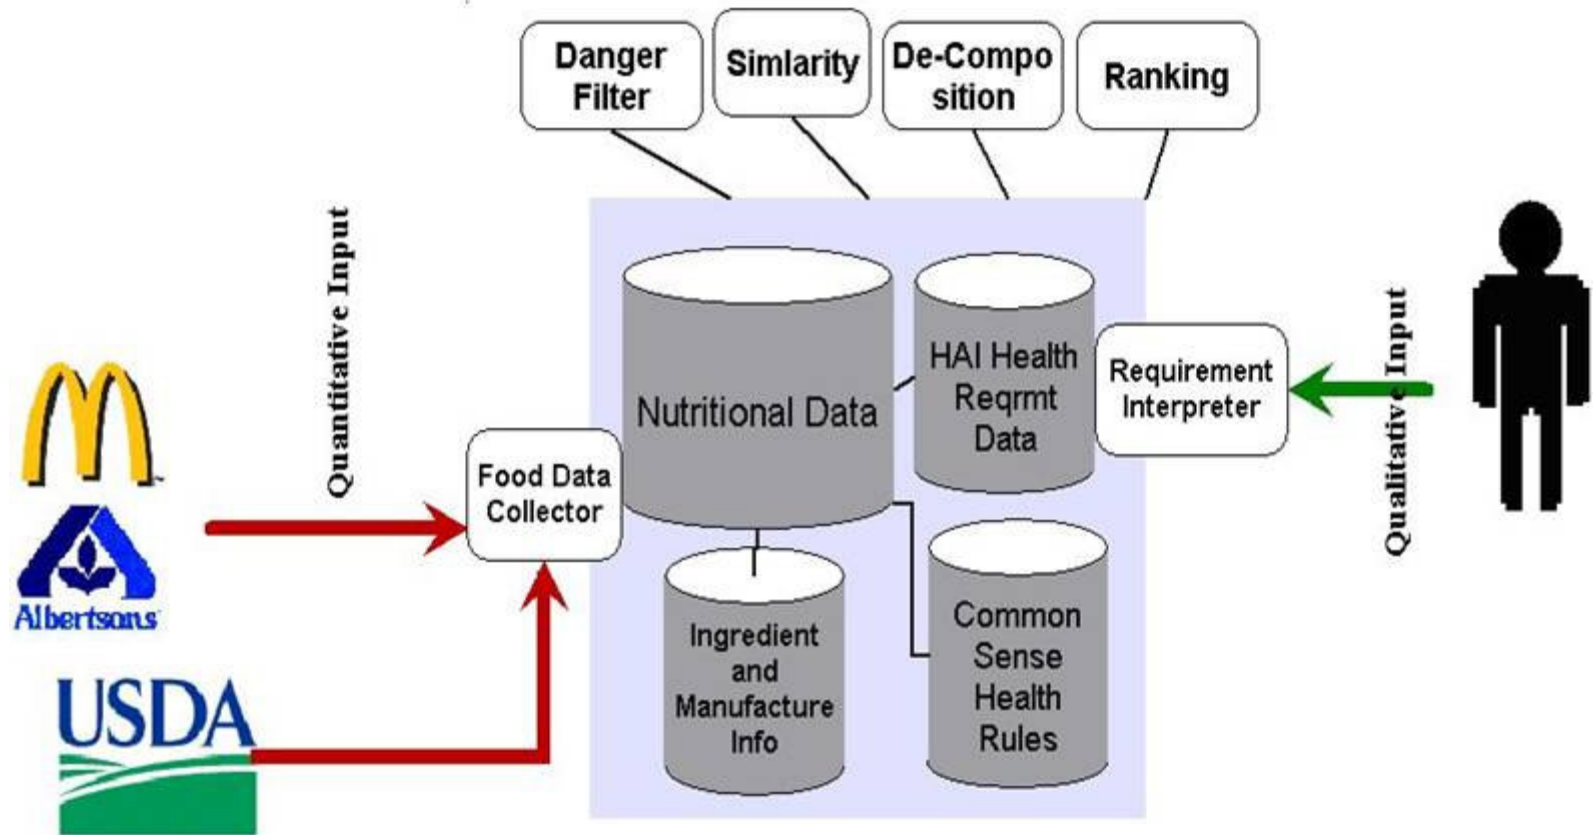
Danger Filter

Simlarity

De-Compo sition

Ranking

Quantitative Input

Nutritional Data

HAI Health Reqrmt Data

Requirement Interpreter

Qualitative Input

Food Data Collector

Ingredient and Manufacture Info

Common Sense Health Rules

Albertsons

USDA